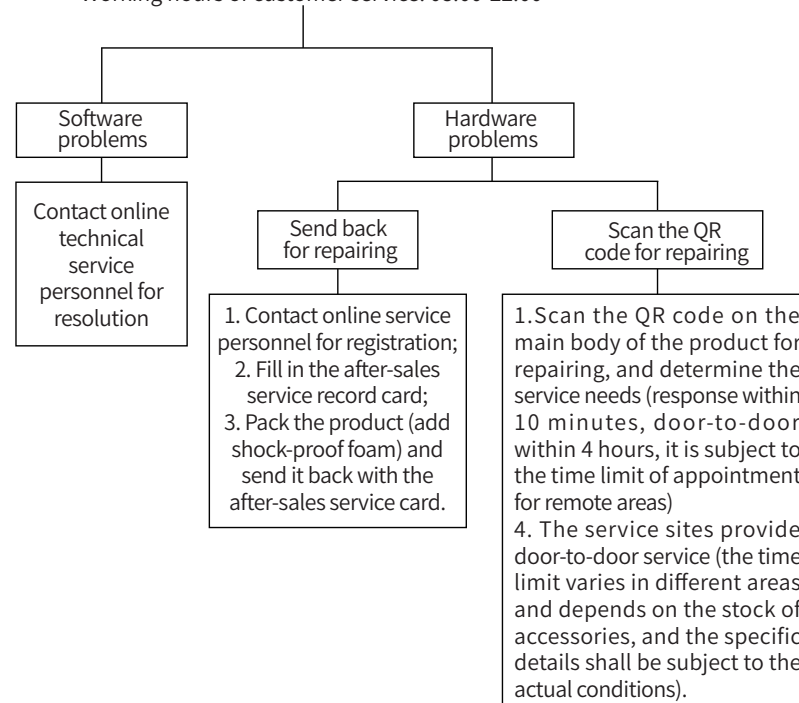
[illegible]

Software problems

Hardware problems

Contact online technical service personnel for resolution

Send back for repairing

Scan the QR code for repairing

1. Contact online service personnel for registration;
2. Fill in the after-sales service record card;
3. Pack the product (add shock-proof foam) and send it back with the after-sales service card.

1.Scan the QR code on the main body of the product for repairing, and determine the service needs (response within 10 minutes, door-to-door within 4 hours, it is subject to the time limit of appointment for remote areas)
4. The service sites provide door-to-door service (the time limit varies in different areas and depends on the stock of accessories, and the specific details shall be subject to the actual conditions).